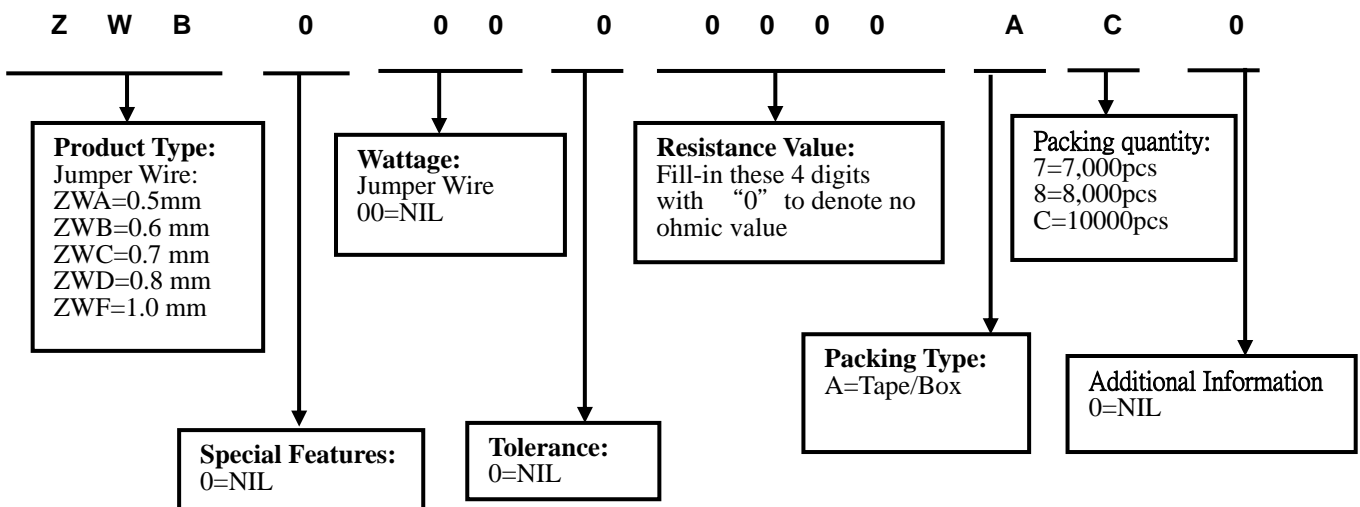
Z W B 0 0 0 0 0 0 0 0 A C 0

**Product Type:**
Jumper Wire:
ZWA=0.5mm
ZWB=0.6 mm
ZWC=0.7 mm
ZWD=0.8 mm
ZWF=1.0 mm

**Wattage:**
Jumper Wire
00=NIL

**Resistance Value:**
Fill-in these 4 digits with "0" to denote no ohmic value

Packing quantity:
7=7,000pcs
8=8,000pcs
C=10000pcs

**Packing Type:**
A=Tape/Box

Additional Information
0=NIL

**Special Features:**
0=NIL

**Tolerance:**
0=NIL